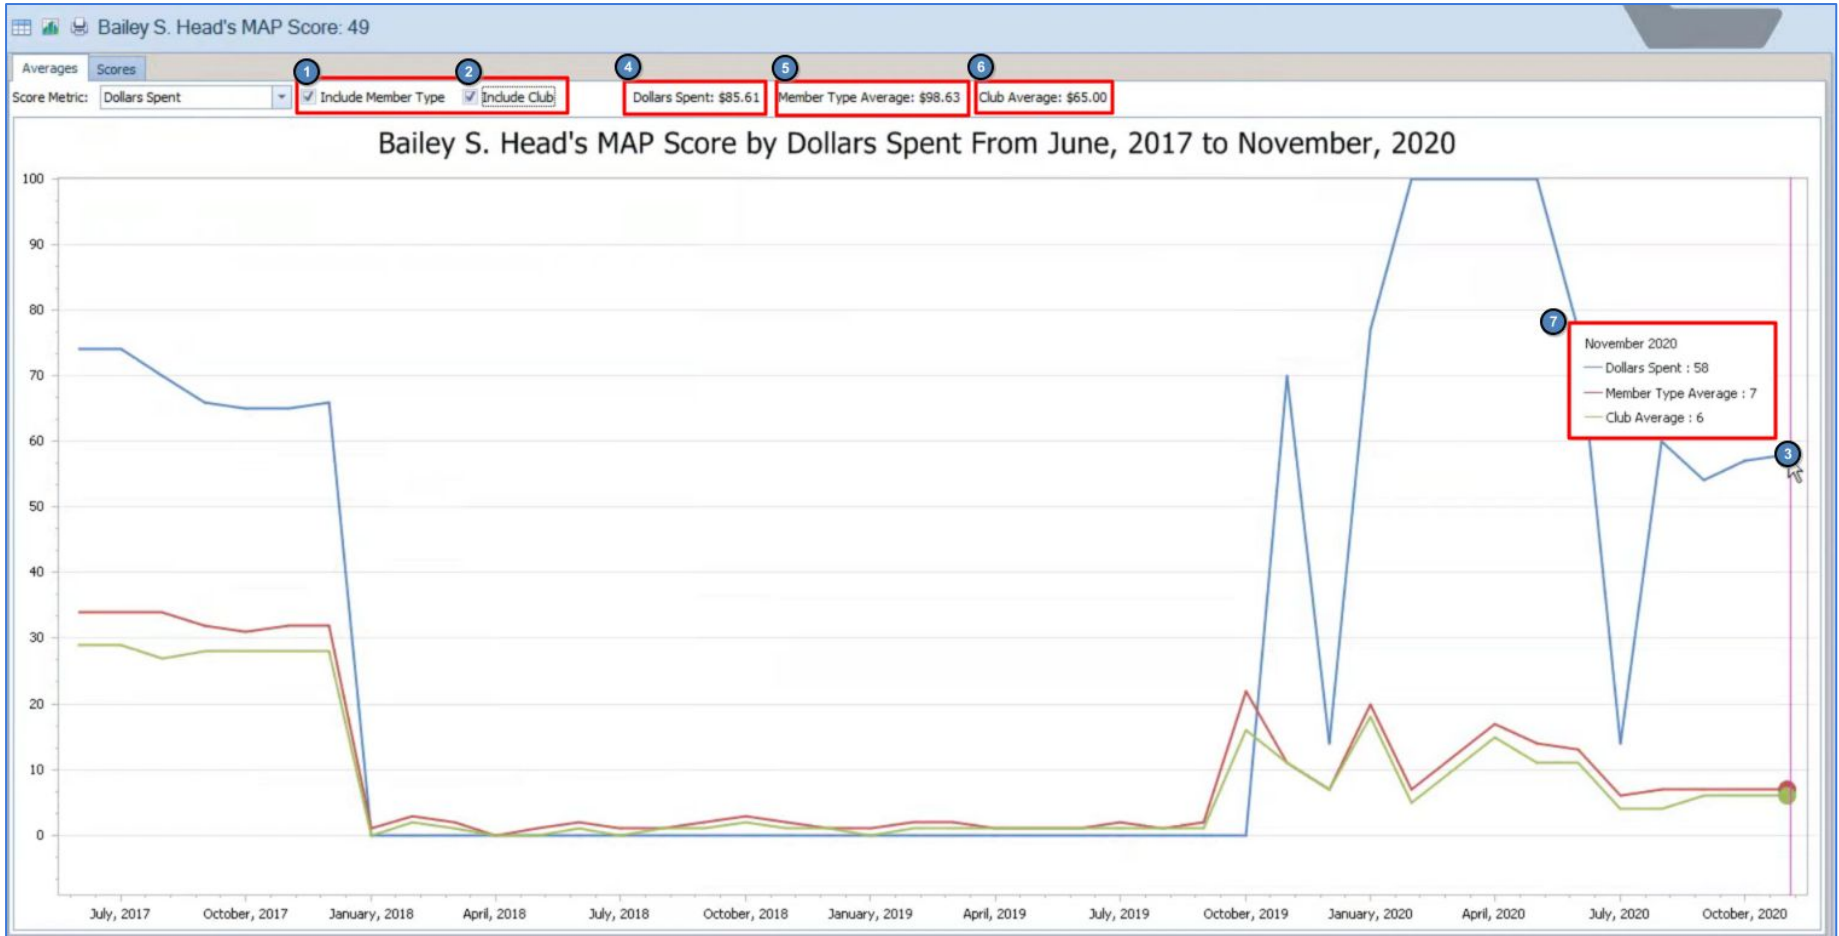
Bailey S. Head's MAP Score: 49

Averages | Scores

Score Metric: Dollars Spent

1 Include Member Type
2 Include Club
4 Dollars Spent: $85.61
5 Member Type Average: $98.63
6 Club Average: $65.00

Bailey S. Head's MAP Score by Dollars Spent From June, 2017 to November, 2020

100
90
80
70
60
50
40
30
20
10
0

7
November 2020
Dollars Spent : 58
Member Type Average : 7
Club Average : 6

3

July, 2017 | October, 2017 | January, 2018 | April, 2018 | July, 2018 | October, 2018 | January, 2019 | April, 2019 | July, 2019 | October, 2019 | January, 2020 | April, 2020 | July, 2020 | October, 2020